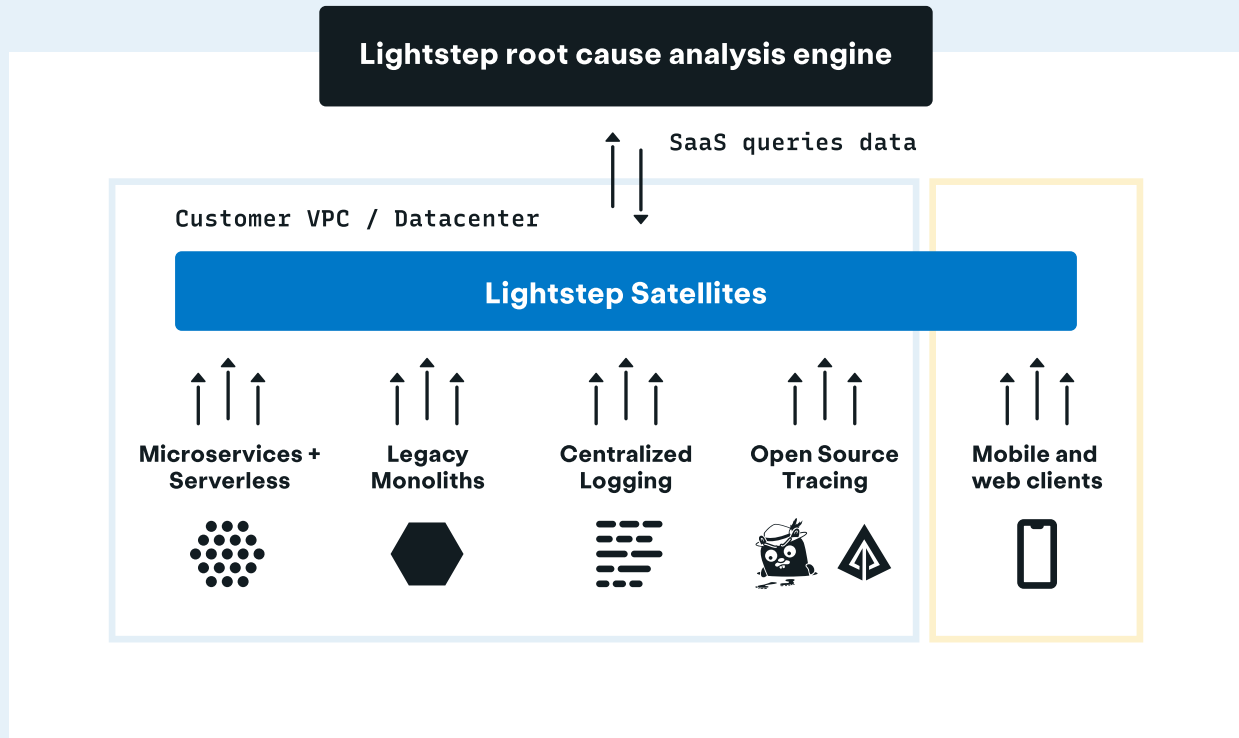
Lightstep root cause analysis engine

SaaS queries data

Customer VPC / Datacenter

Lightstep Satellites

Microservices + Serverless

Legacy Monoliths

Centralized Logging

Open Source Tracing

Mobile and web clients